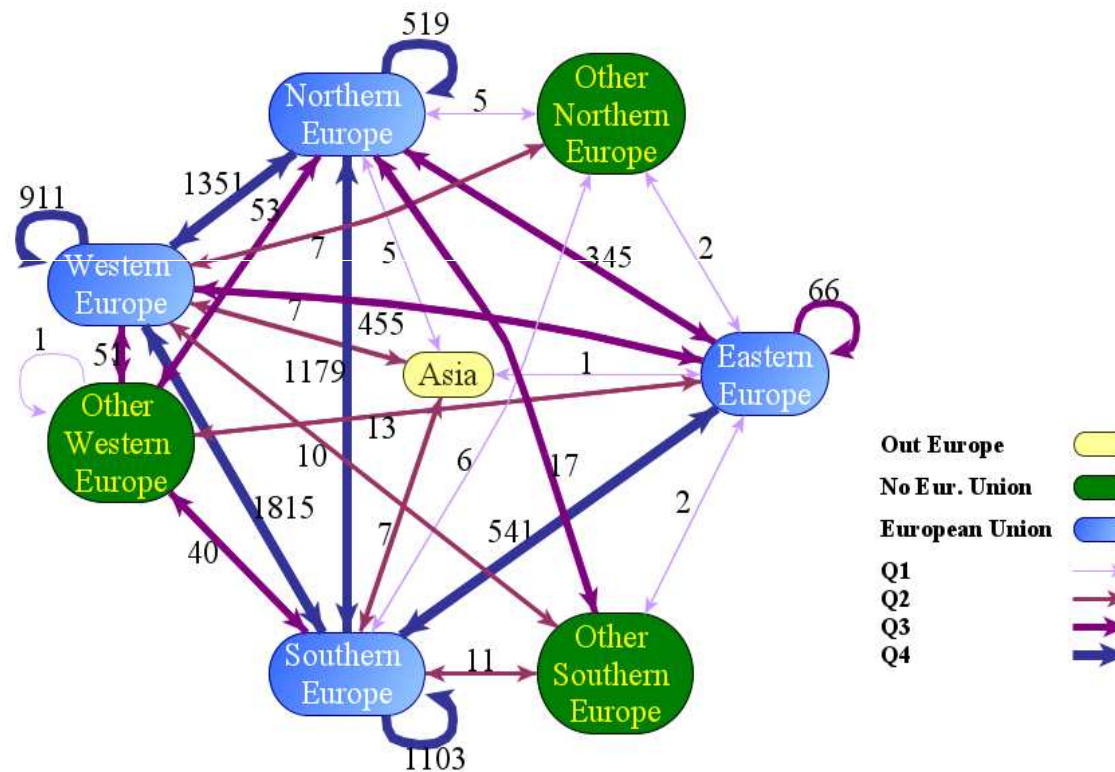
519
Northern Europe
5
Other Northern Europe
911
1351
53
Western Europe
7
5
345
2
66
7
455
1
51
1179
Asia
1
Eastern Europe
Other Western Europe
13
10
6
17
Out Europe
No Eur. Union
European Union
1815
2
7
541
40
Q1
Q2
Q3
Q4
Southern Europe
11
Other Southern Europe
1103